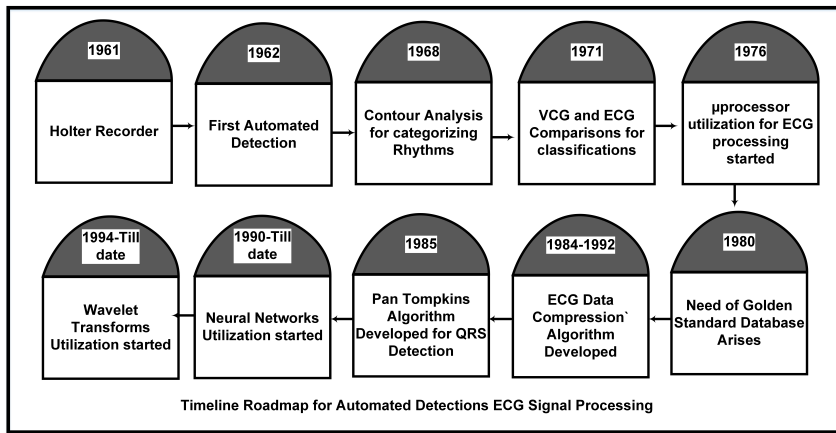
1961

Holter Recorder

1962

First Automated Detection

1968

Contour Analysis for categorizing Rhythms

1971

VCG and ECG Comparisons for classifications

1976

μprocessor utilization for ECG processing started

1980

Need of Golden Standard Database Arises

1984-1992

ECG Data Compression` Algorithm Developed

1985

Pan Tompkins Algorithm Developed for QRS Detection

1990-Till date

Neural Networks Utilization started

1994-Till date

Wavelet Transforms Utilization started

Timeline Roadmap for Automated Detections ECG Signal Processing